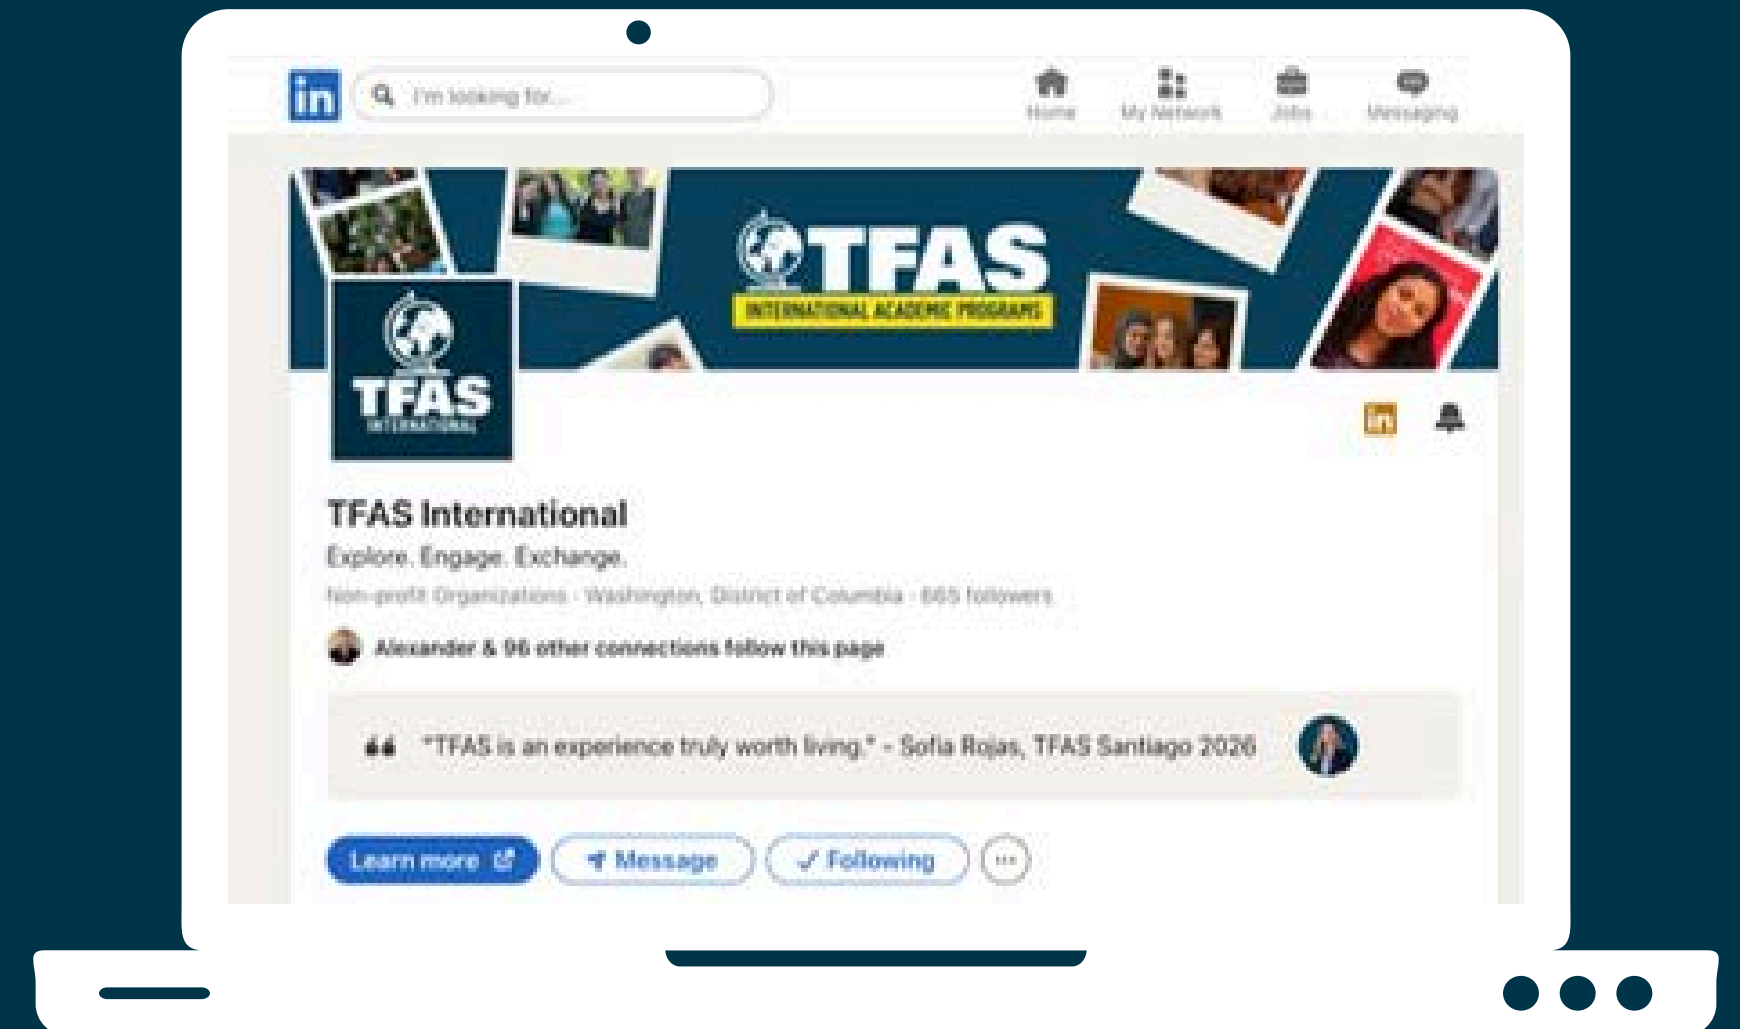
in I'm looking for...

Home My Network Jobs Messaging

TFAS INTERNATIONAL ACADEMIC PROGRAMS

TFAS INTERNATIONAL

TFAS International

Explore. Engage. Exchange.

Non-profit Organizations · Washington, District of Columbia · 665 followers

Alexander & 96 other connections follow this page

"TFAS is an experience truly worth living." - Sofia Rojas, TFAS Santiago 2026

Learn more Message Following ···